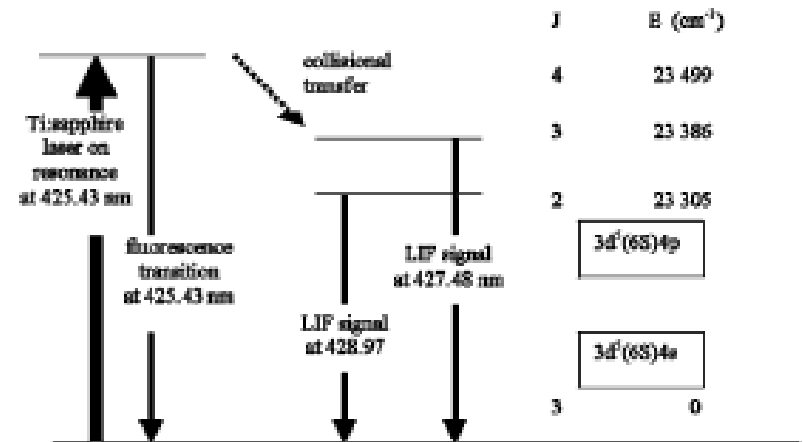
J E (cm$^{-1}$)

collisional transfer

4 23 499

Ti:sapphire laser on resonance at 425.43 nm

3 23 386

2 23 305

fluorescence transition at 425.43 nm

LIF signal at 427.48 nm

3d$^5$(6S)4p

LIF signal at 428.97

3d$^5$(6S)4s

3 0